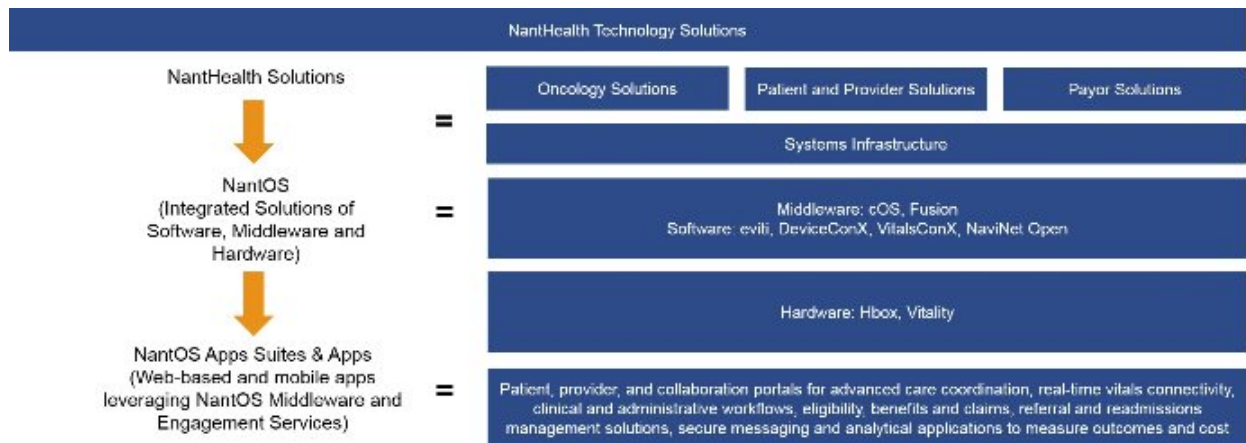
NantHealth Technology Solutions

NantHealth Solutions

=

Oncology Solutions

Patient and Provider Solutions

Payor Solutions

Systems Infrastructure

NantOS (Integrated Solutions of Software, Middleware and Hardware)

=

Middleware: cOS, Fusion
Software: eviti, DeviceConX, VitalsConX, NaviNet Open

Hardware: Hbox, Vitality

NantOS Apps Suites & Apps (Web-based and mobile apps leveraging NantOS Middleware and Engagement Services)

=

Patient, provider, and collaboration portals for advanced care coordination, real-time vitals connectivity, clinical and administrative workflows, eligibility, benefits and claims, referral and readmissions management solutions, secure messaging and analytical applications to measure outcomes and cost